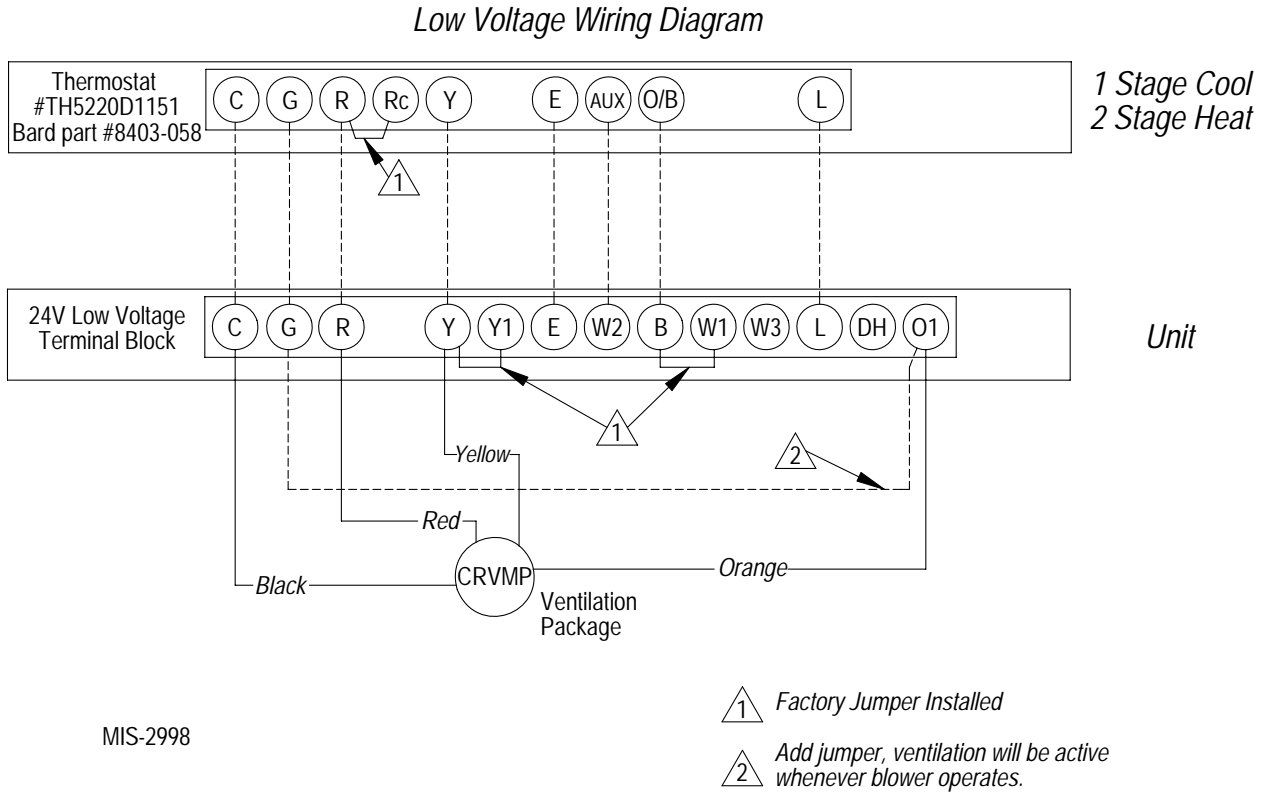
Low Voltage Wiring Diagram

Thermostat
#TH5220D1151
Bard part #8403-058

C G R Rc Y E AUX O/B L

1 Stage Cool
2 Stage Heat

1

24V Low Voltage
Terminal Block

C G R Y Y1 E W2 B W1 W3 L DH O1

Unit

1

2

Yellow

Red

CRVMP

Black

Orange

Ventilation
Package

1 Factory Jumper Installed

MIS-2998

2 Add jumper, ventilation will be active whenever blower operates.